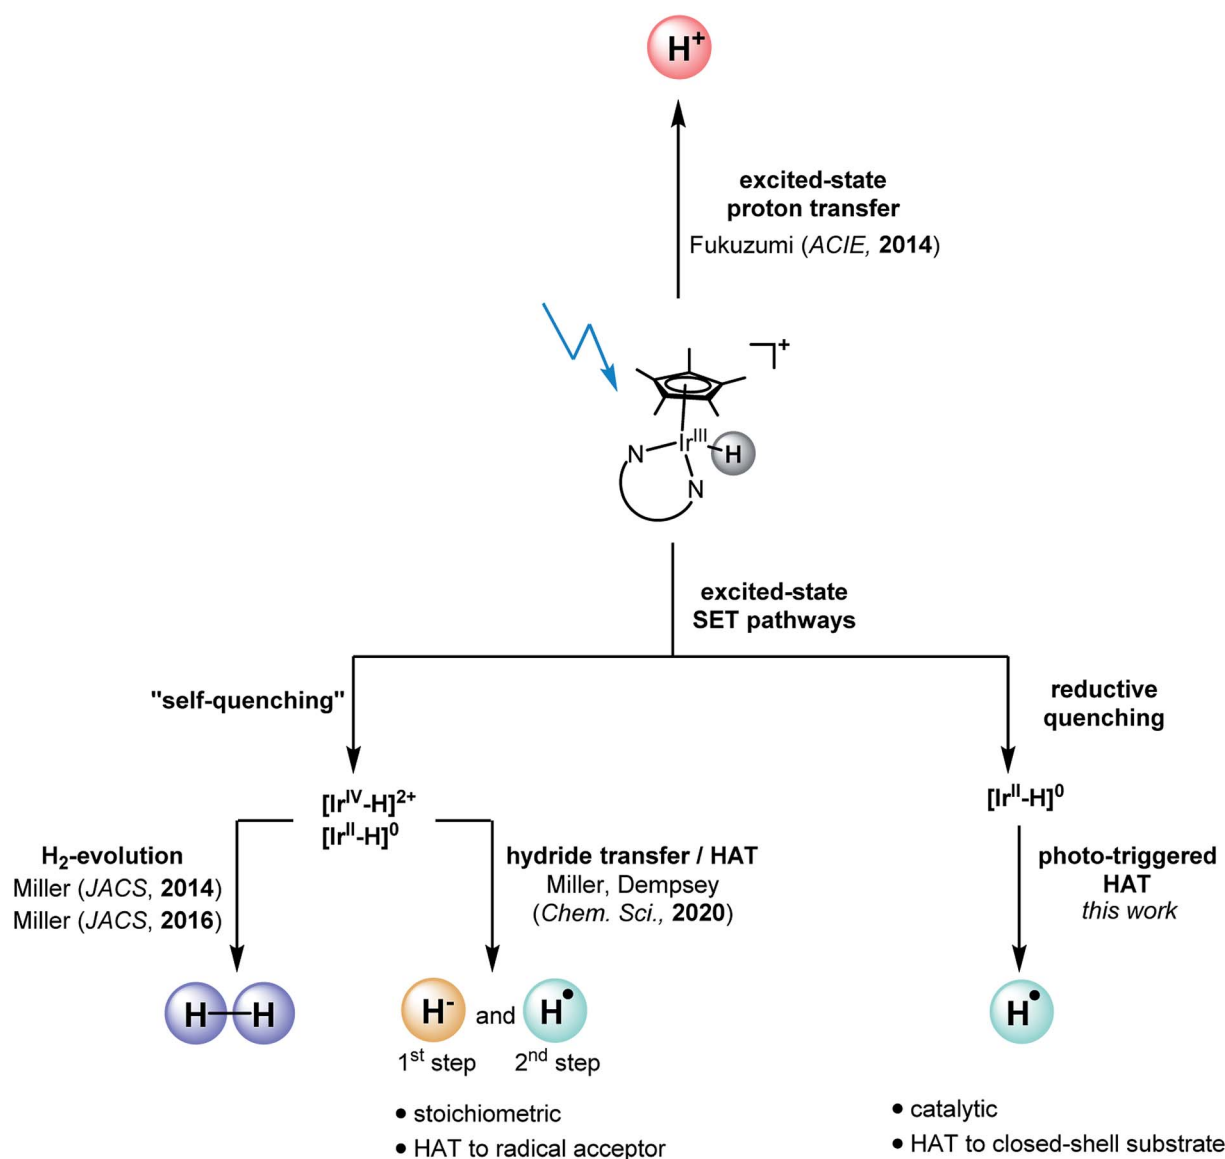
$H^+$

excited-state proton transfer
Fukuzumi (*ACIE*, **2014**)

$]^+$

N—$Ir^{III}$—H
N

excited-state SET pathways

"self-quenching"

reductive quenching

$[Ir^{IV}\text{-}H]^{2+}$
$[Ir^{II}\text{-}H]^0$

$[Ir^{II}\text{-}H]^0$

$H_2$-evolution
Miller (*JACS*, **2014**)
Miller (*JACS*, **2016**)

hydride transfer / HAT
Miller, Dempsey
(*Chem. Sci.*, **2020**)

photo-triggered HAT
*this work*

H—H

$H^-$ and $H^\bullet$
$1^{st}$ step $2^{nd}$ step

• stoichiometric
• HAT to radical acceptor

$H^\bullet$

• catalytic
• HAT to closed-shell substrate